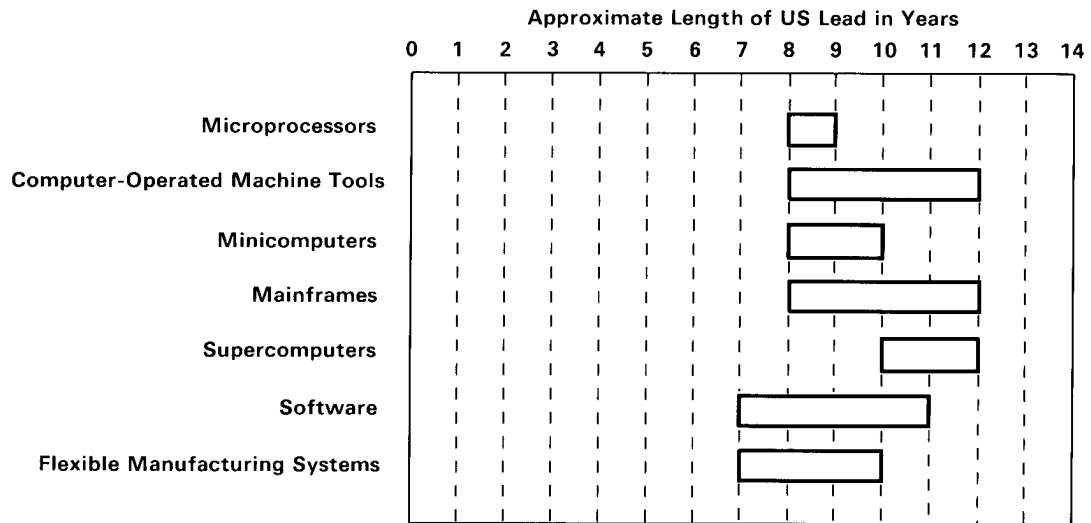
Approximate Length of US Lead in Years

0 1 2 3 4 5 6 7 8 9 10 11 12 13 14

Microprocessors

Computer-Operated Machine Tools

Minicomputers

Mainframes

Supercomputers

Software

Flexible Manufacturing Systems